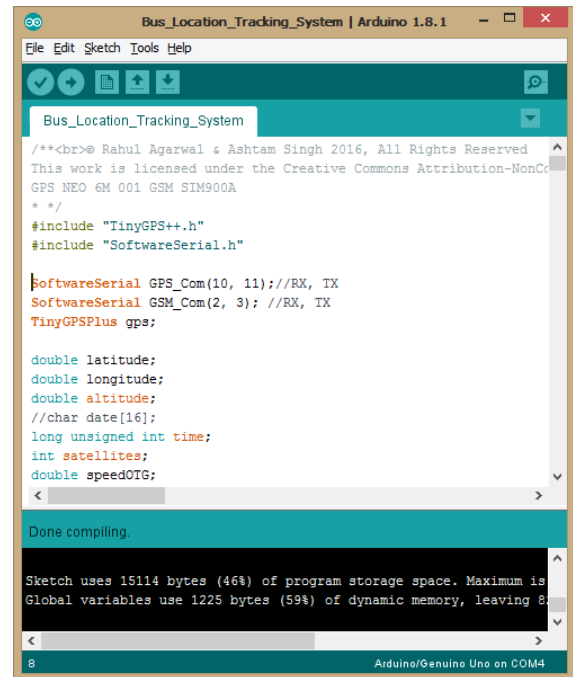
Bus_Location_Tracking_System | Arduino 1.8.1

File Edit Sketch Tools Help

Bus_Location_Tracking_System

/**<br>© Rahul Agarwal & Ashtam Singh 2016, All Rights Reserved
This work is licensed under the Creative Commons Attribution-NonCo
GPS NEO 6M 001 GSM SIM900A
* */
#include "TinyGPS++.h"
#include "SoftwareSerial.h"

SoftwareSerial GPS_Com(10, 11);//RX, TX
SoftwareSerial GSM_Com(2, 3); //RX, TX
TinyGPSPlus gps;

double latitude;
double longitude;
double altitude;
//char date[16];
long unsigned int time;
int satellites;
double speedOTG;

Done compiling.

Sketch uses 15114 bytes (46%) of program storage space. Maximum is
Global variables use 1225 bytes (59%) of dynamic memory, leaving 8

8

Arduino/Genuino Uno on COM4